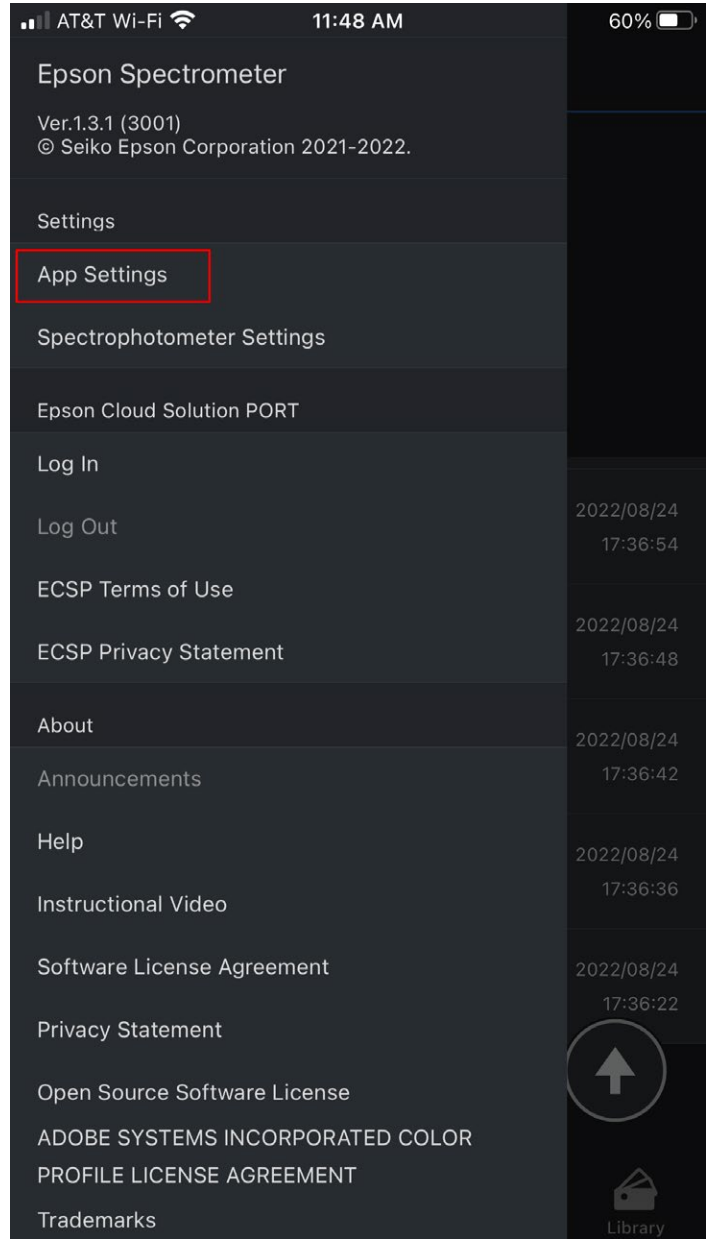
AT&T Wi-Fi 11:48 AM 60%

Epson Spectrometer

Ver.1.3.1 (3001)
© Seiko Epson Corporation 2021-2022.

Settings

App Settings

Spectrophotometer Settings

Epson Cloud Solution PORT

Log In

Log Out

ECSP Terms of Use

ECSP Privacy Statement

About

Announcements

Help

Instructional Video

Software License Agreement

Privacy Statement

Open Source Software License

ADOBE SYSTEMS INCORPORATED COLOR PROFILE LICENSE AGREEMENT

Trademarks

2022/08/24 17:36:54

2022/08/24 17:36:48

2022/08/24 17:36:42

2022/08/24 17:36:36

2022/08/24 17:36:22

Library